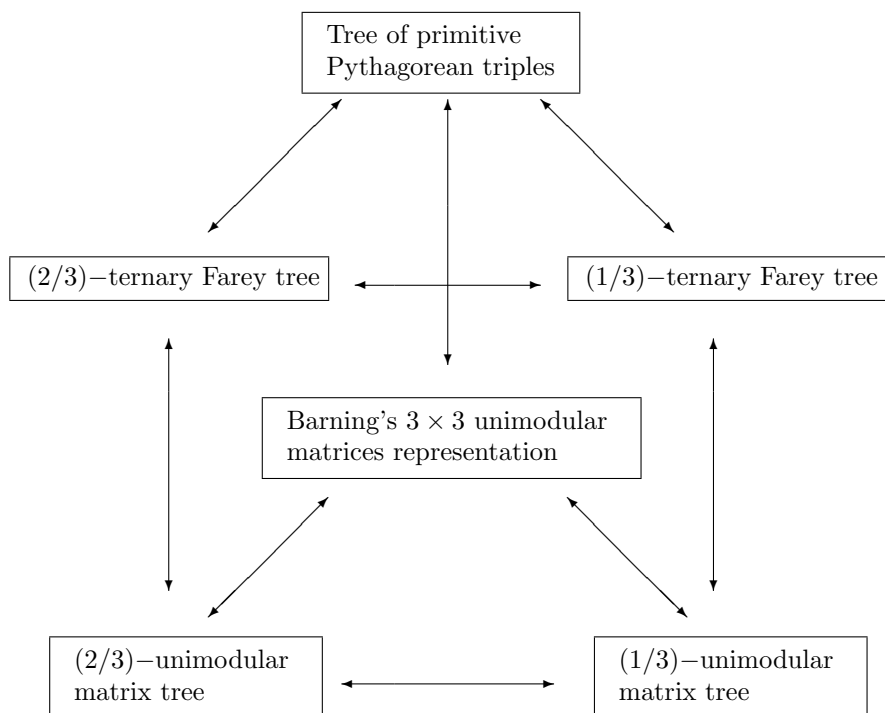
Tree of primitive Pythagorean triples

$(2/3)-$ternary Farey tree

$(1/3)-$ternary Farey tree

Barning's $3 \times 3$ unimodular matrices representation

$(2/3)-$unimodular matrix tree

$(1/3)-$unimodular matrix tree